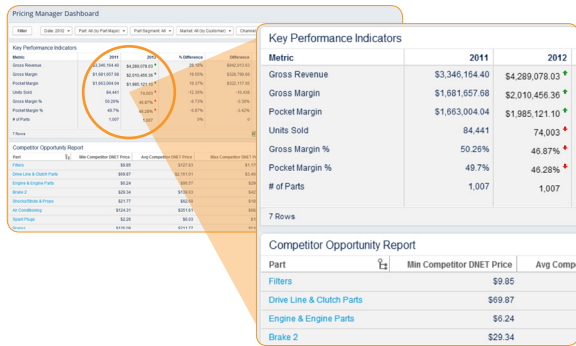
Pricing Manager Dashboard

Filter | Date: 2010 | Part: All (by Part Major) | Part Segment: All | Market: All (by Customer) | Channel

Key Performance Indicators

| Metric | 2011 | 2012 | % Difference | Difference |
|---|---|---|---|---|
| Gross Revenue | $3,346,164.40 | $4,289,078.03 | 28.18% | $942,913.63 |
| Gross Margin | $1,681,657.68 | $2,010,456.36 | 19.55% | $328,798.68 |
| Pocket Margin | $1,663,004.04 | $1,985,121.10 | 19.37% | $322,117.06 |
| Units Sold | 84,441 | 74,003 | -12.36% | -10,438 |
| Gross Margin % | 50.26% | 46.87% | -6.73% | -3.38% |
| Pocket Margin % | 49.7% | 46.28% | -6.87% | -3.42% |
| # of Parts | 1,007 | 1,007 | 0% | 0 |

7 Rows

Competitor Opportunity Report

| Part | Min Competitor DNET Price | Avg Competitor DNET Price | Max Competitor DNET Price |
|---|---|---|---|
| Filters | $9.85 | $127.63 | |
| Drive Line & Clutch Parts | $69.87 | $2,161.01 | |
| Engine & Engine Parts | $6.24 | $90.57 | |
| Brake 2 | $29.34 | $136.53 | |
| Shocks/Struts & Props | $21.77 | $62.50 | |
| Air Conditioning | $124.31 | $201.01 | |
| Spark Plugs | $2.20 | $6.03 | |
| Motors | $128.08 | $213.77 | |

Key Performance Indicators

| Metric | 2011 | 2012 |
|---|---|---|
| Gross Revenue | $3,346,164.40 | $4,289,078.03 |
| Gross Margin | $1,681,657.68 | $2,010,456.36 |
| Pocket Margin | $1,663,004.04 | $1,985,121.10 |
| Units Sold | 84,441 | 74,003 |
| Gross Margin % | 50.26% | 46.87% |
| Pocket Margin % | 49.7% | 46.28% |
| # of Parts | 1,007 | 1,007 |

7 Rows

Competitor Opportunity Report

| Part | Min Competitor DNET Price | Avg Compe |
|---|---|---|
| Filters | $9.85 | |
| Drive Line & Clutch Parts | $69.87 | |
| Engine & Engine Parts | $6.24 | |
| Brake 2 | $29.34 | |